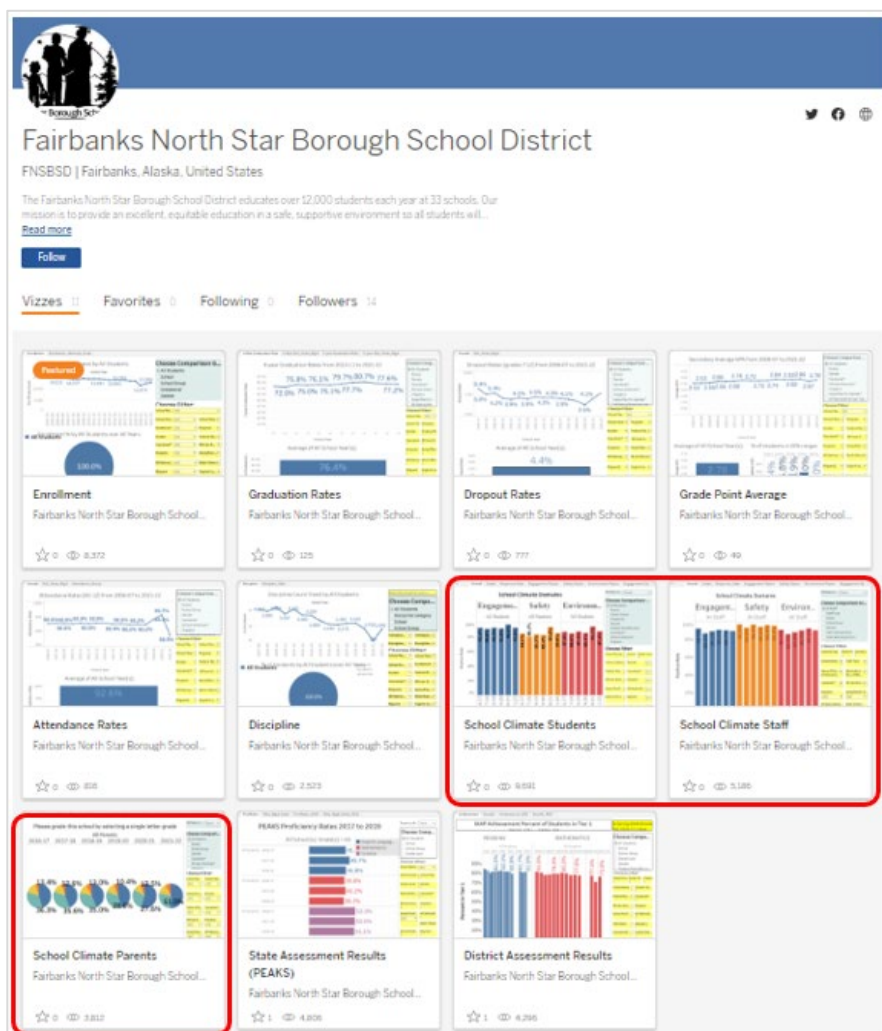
Fairbanks North Star Borough School District

FNSBSD | Fairbanks, Alaska, United States

The Fairbanks North Star Borough School District educates over 12,000 students each year at 33 schools. Our mission is to provide an excellent, equitable education in a safe, supportive environment so all students will...

Read more

Follow

Vizzes 11 Favorites 0 Following 0 Followers 14

Featured

Enrollment
Fairbanks North Star Borough School...
☆0 8,372

Graduation Rates
Fairbanks North Star Borough School...
☆0 125

Dropout Rates
Fairbanks North Star Borough School...
☆0 777

Grade Point Average
Fairbanks North Star Borough School...
☆0 40

Attendance Rates
Fairbanks North Star Borough School...
☆0 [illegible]

Discipline
Fairbanks North Star Borough School...
☆0 2,523

School Climate Students
Fairbanks North Star Borough School...
☆0 9,691

School Climate Staff
Fairbanks North Star Borough School...
☆0 5,186

School Climate Parents
Fairbanks North Star Borough School...
☆0 3,812

State Assessment Results (PEAKS)
Fairbanks North Star Borough School...
☆1 4,806

District Assessment Results
Fairbanks North Star Borough School...
☆1 4,296